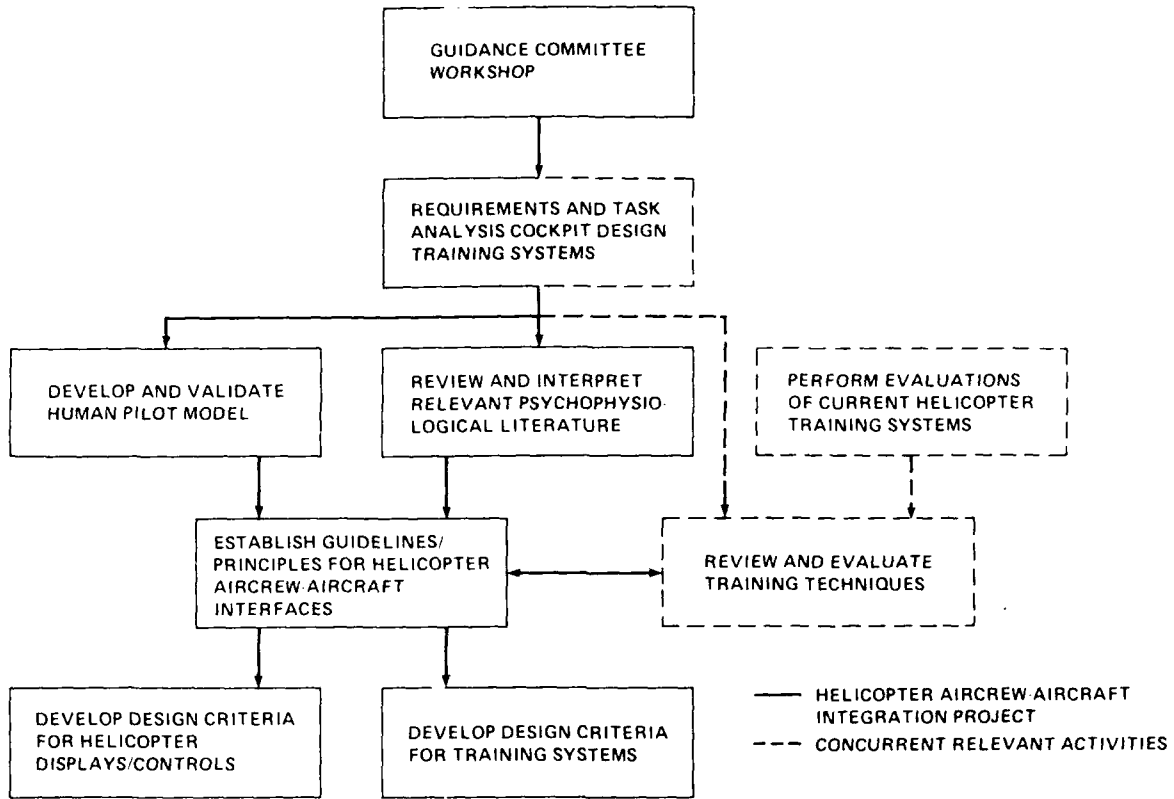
GUIDANCE COMMITTEE WORKSHOP

REQUIREMENTS AND TASK ANALYSIS COCKPIT DESIGN TRAINING SYSTEMS

DEVELOP AND VALIDATE HUMAN PILOT MODEL

REVIEW AND INTERPRET RELEVANT PSYCHOPHYSIOLOGICAL LITERATURE

PERFORM EVALUATIONS OF CURRENT HELICOPTER TRAINING SYSTEMS

ESTABLISH GUIDELINES/ PRINCIPLES FOR HELICOPTER AIRCREW-AIRCRAFT INTERFACES

REVIEW AND EVALUATE TRAINING TECHNIQUES

DEVELOP DESIGN CRITERIA FOR HELICOPTER DISPLAYS/CONTROLS

DEVELOP DESIGN CRITERIA FOR TRAINING SYSTEMS

HELICOPTER AIRCREW-AIRCRAFT INTEGRATION PROJECT

CONCURRENT RELEVANT ACTIVITIES